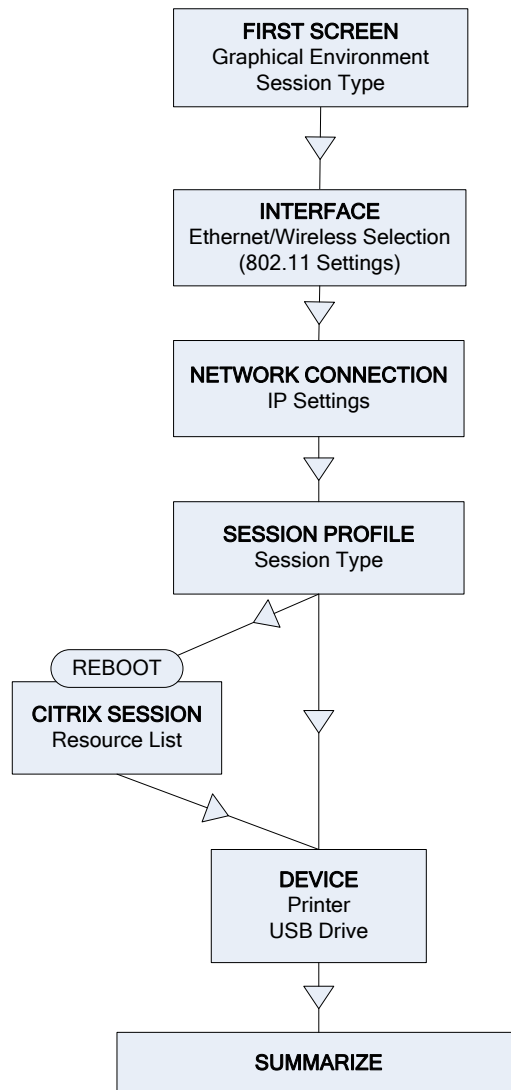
FIRST SCREEN
Graphical Environment
Session Type

INTERFACE
Ethernet/Wireless Selection
(802.11 Settings)

NETWORK CONNECTION
IP Settings

SESSION PROFILE
Session Type

REBOOT

CITRIX SESSION
Resource List

DEVICE
Printer
USB Drive

SUMMARIZE